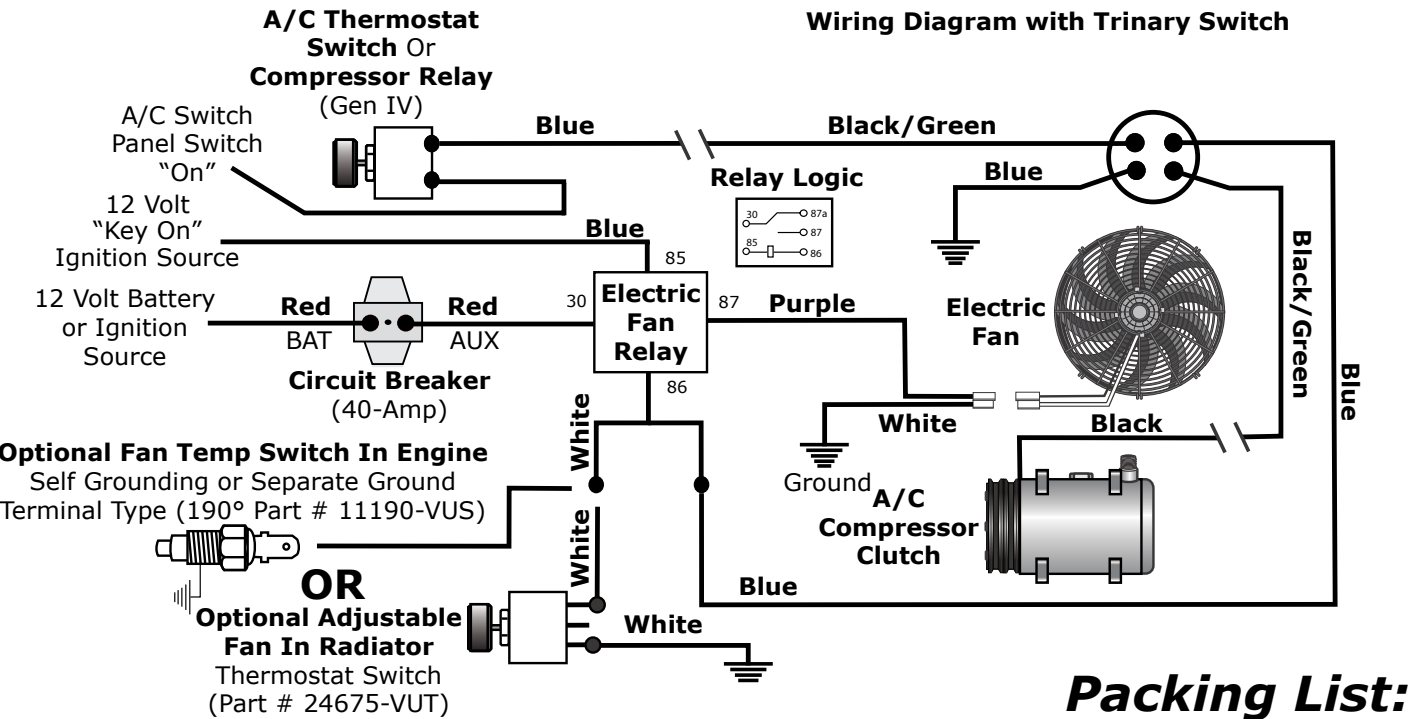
A/C Thermostat Switch Or Compressor Relay (Gen IV)

Wiring Diagram with Trinary Switch

A/C Switch Panel Switch "On"

Blue

Black/Green

Relay Logic

30 87a 87 85 86

Blue

12 Volt "Key On" Ignition Source

Blue

85

Black/Green

Blue

12 Volt Battery or Ignition Source

Red

BAT

Red

AUX

30

Electric Fan Relay

87

Purple

Electric Fan

Circuit Breaker (40-Amp)

86

White

White

Black

Optional Fan Temp Switch In Engine
Self Grounding or Separate Ground Terminal Type (190° Part # 11190-VUS)

Ground

A/C Compressor Clutch

OR

White

Blue

Optional Adjustable Fan In Radiator Thermostat Switch (Part # 24675-VUT)

White

Packing List: